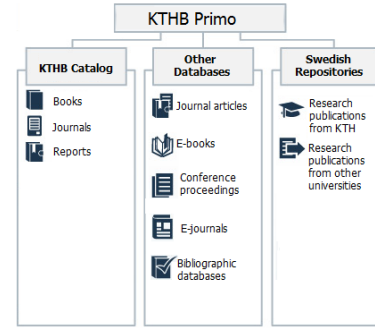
KTHB Primo

KTHB Catalog

Books

Journals

Reports

Other Databases

Journal articles

E-books

Conference proceedings

E-journals

Bibliographic databases

Swedish Repositories

Research publications from KTH

Research publications from other universities